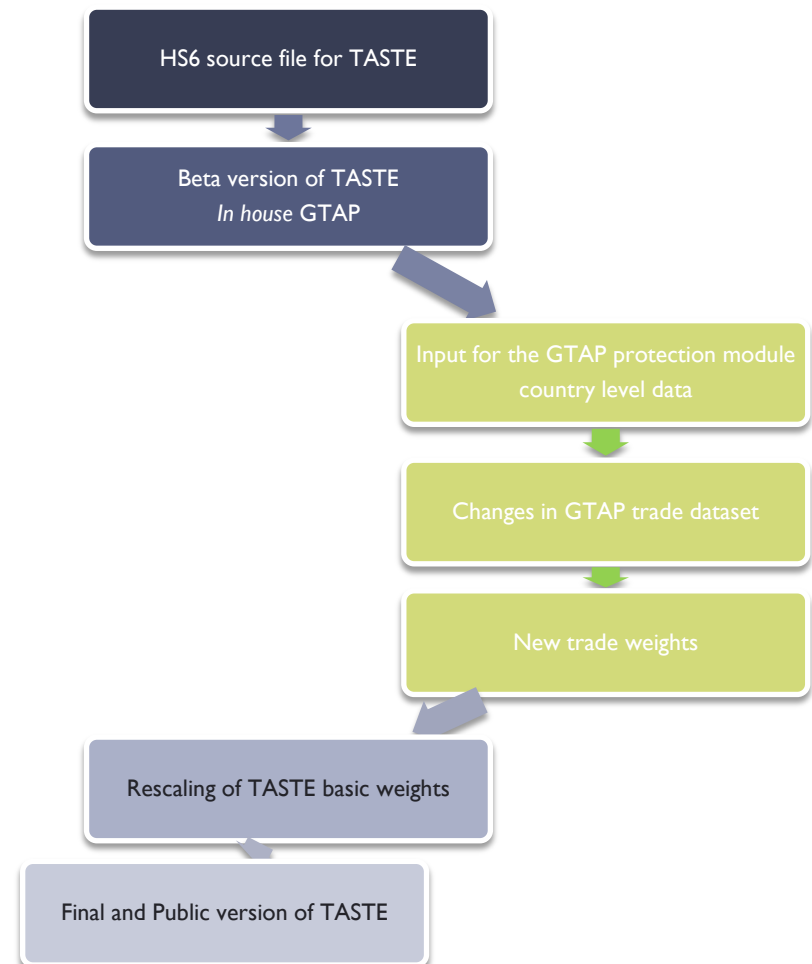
HS6 source file for TASTE

Beta version of TASTE
*In house* GTAP

Input for the GTAP protection module country level data

Changes in GTAP trade dataset

New trade weights

Rescaling of TASTE basic weights

Final and Public version of TASTE